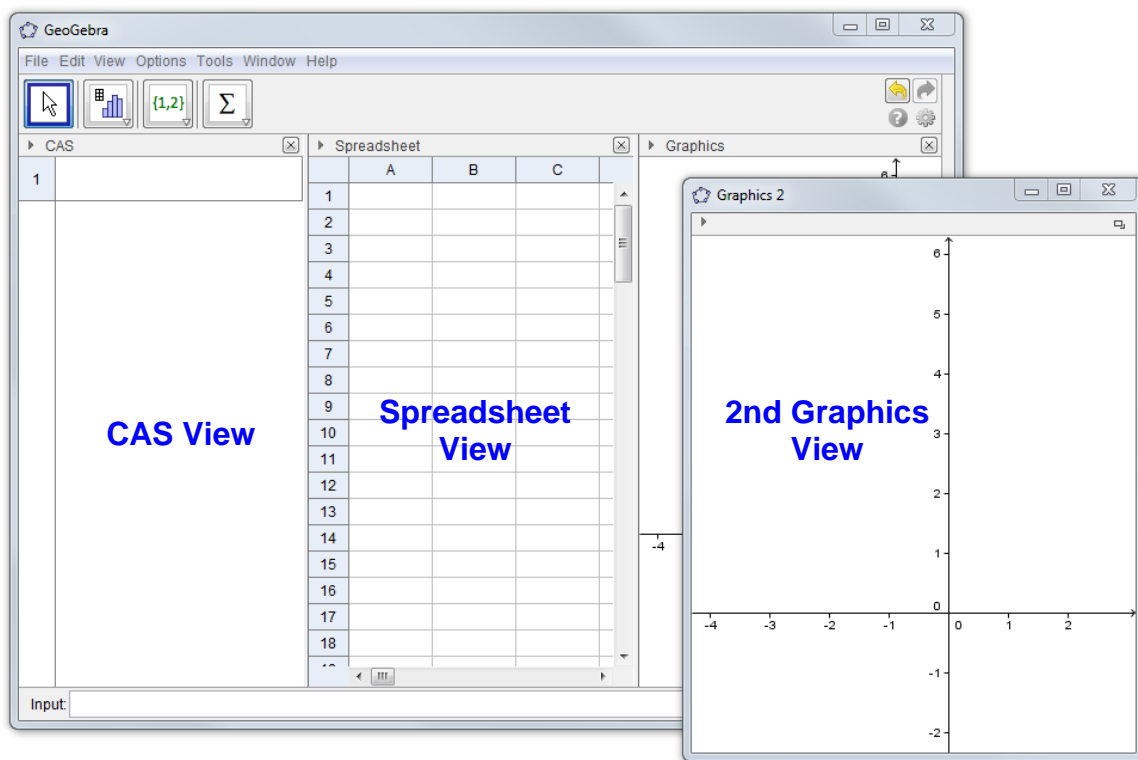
GeoGebra

File Edit View Options Tools Window Help

{1,2}

$\Sigma$

CAS

1

CAS View

Spreadsheet

| | A | B | C |
|---|---|---|---|
| 1 | | | |
| 2 | | | |
| 3 | | | |
| 4 | | | |
| 5 | | | |
| 6 | | | |
| 7 | | | |
| 8 | | | |
| 9 | | | |
| 10 | | | |
| 11 | | | |
| 12 | | | |
| 13 | | | |
| 14 | | | |
| 15 | | | |
| 16 | | | |
| 17 | | | |
| 18 | | | |

Spreadsheet View

Graphics

6

-4

Graphics 2

6
5
4
3
2
1
0
-1
-2

-4 -3 -2 -1 0 1 2

2nd Graphics View

Input: